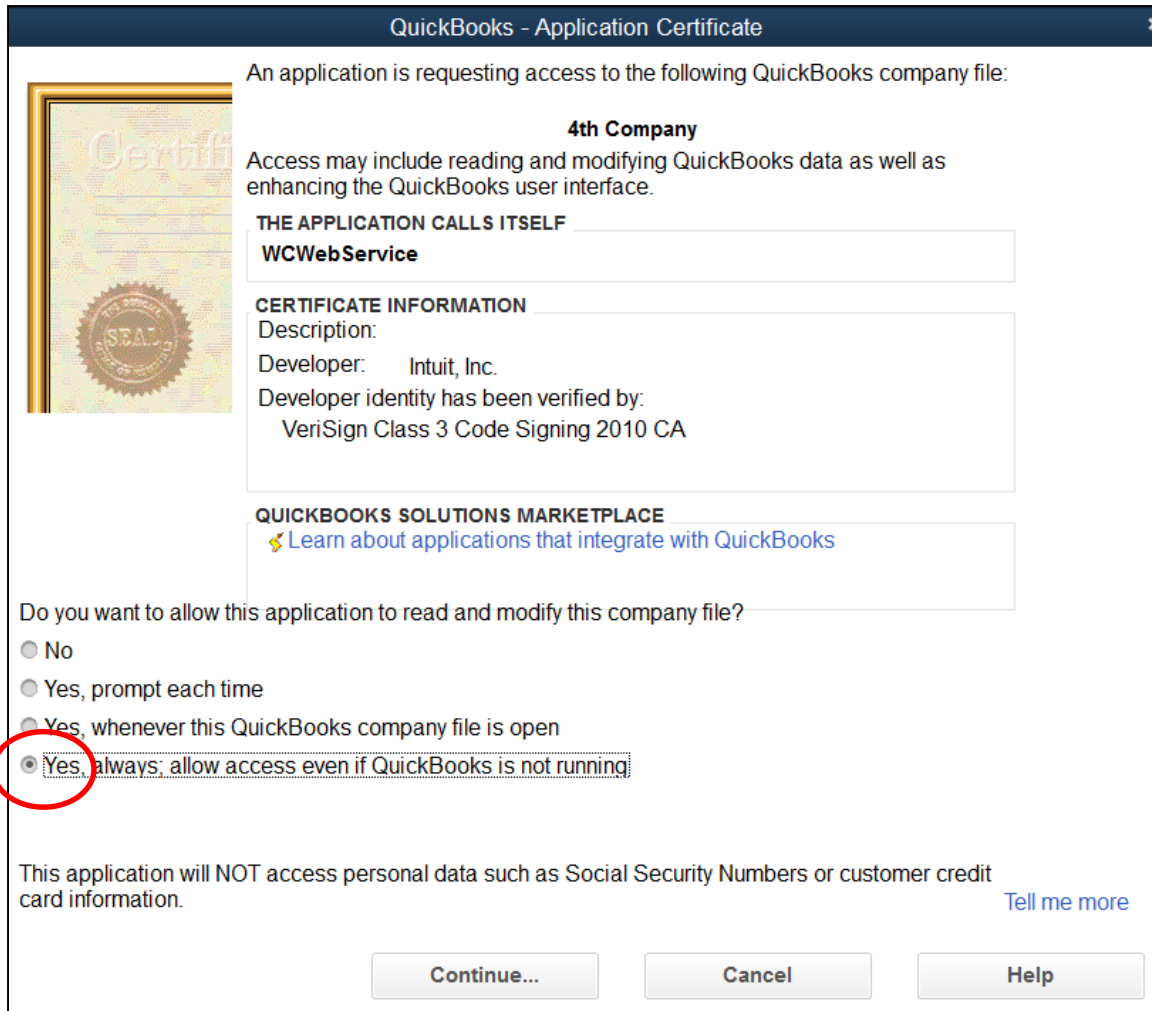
QuickBooks - Application Certificate

Certifi

SEAL

An application is requesting access to the following QuickBooks company file:

4th Company

Access may include reading and modifying QuickBooks data as well as enhancing the QuickBooks user interface.

THE APPLICATION CALLS ITSELF

WCWebService

CERTIFICATE INFORMATION

Description:

Developer: Intuit, Inc.

Developer identity has been verified by:

VeriSign Class 3 Code Signing 2010 CA

QUICKBOOKS SOLUTIONS MARKETPLACE

Learn about applications that integrate with QuickBooks

Do you want to allow this application to read and modify this company file?

No

Yes, prompt each time

Yes, whenever this QuickBooks company file is open

Yes, always; allow access even if QuickBooks is not running

This application will NOT access personal data such as Social Security Numbers or customer credit card information.

Tell me more

Continue...

Cancel

Help